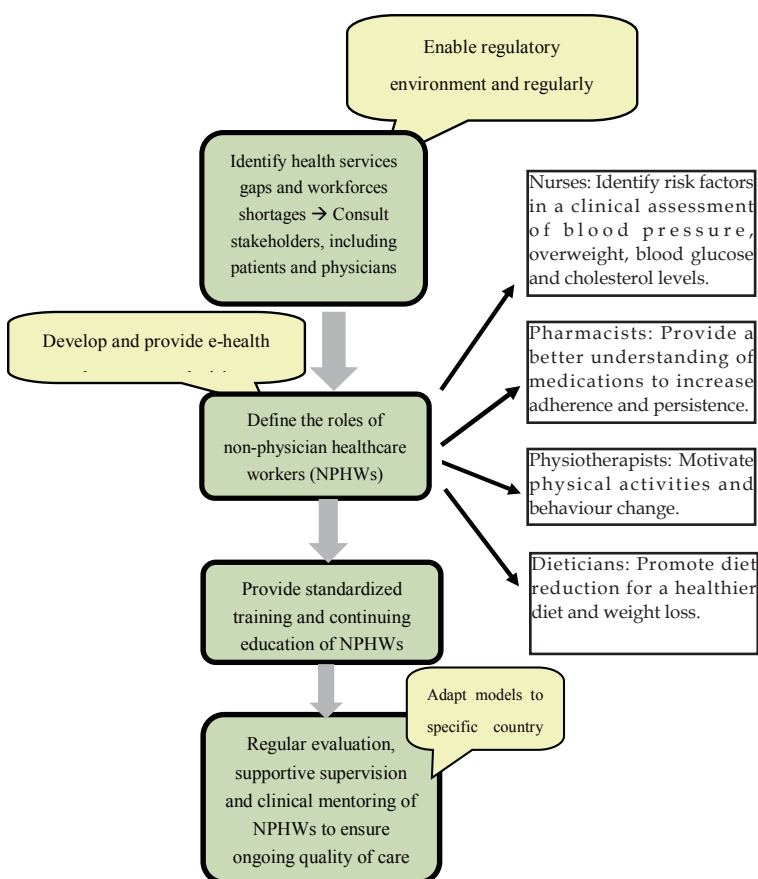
Enable regulatory environment and regularly

Identify health services gaps and workforces shortages → Consult stakeholders, including patients and physicians

Develop and provide e-health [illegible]

Define the roles of non-physician healthcare workers (NPHWs)

Nurses: Identify risk factors in a clinical assessment of blood pressure, overweight, blood glucose and cholesterol levels.

Pharmacists: Provide a better understanding of medications to increase adherence and persistence.

Physiotherapists: Motivate physical activities and behaviour change.

Dieticians: Promote diet reduction for a healthier diet and weight loss.

Provide standardized training and continuing education of NPHWs

Adapt models to specific country

Regular evaluation, supportive supervision and clinical mentoring of NPHWs to ensure ongoing quality of care